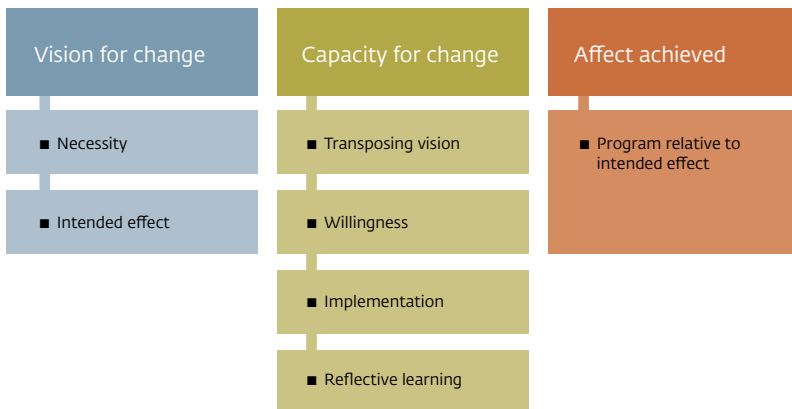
Vision for change

■ Necessity

■ Intended effect

Capacity for change

■ Transposing vision

■ Willingness

■ Implementation

■ Reflective learning

Affect achieved

■ Program relative to intended effect